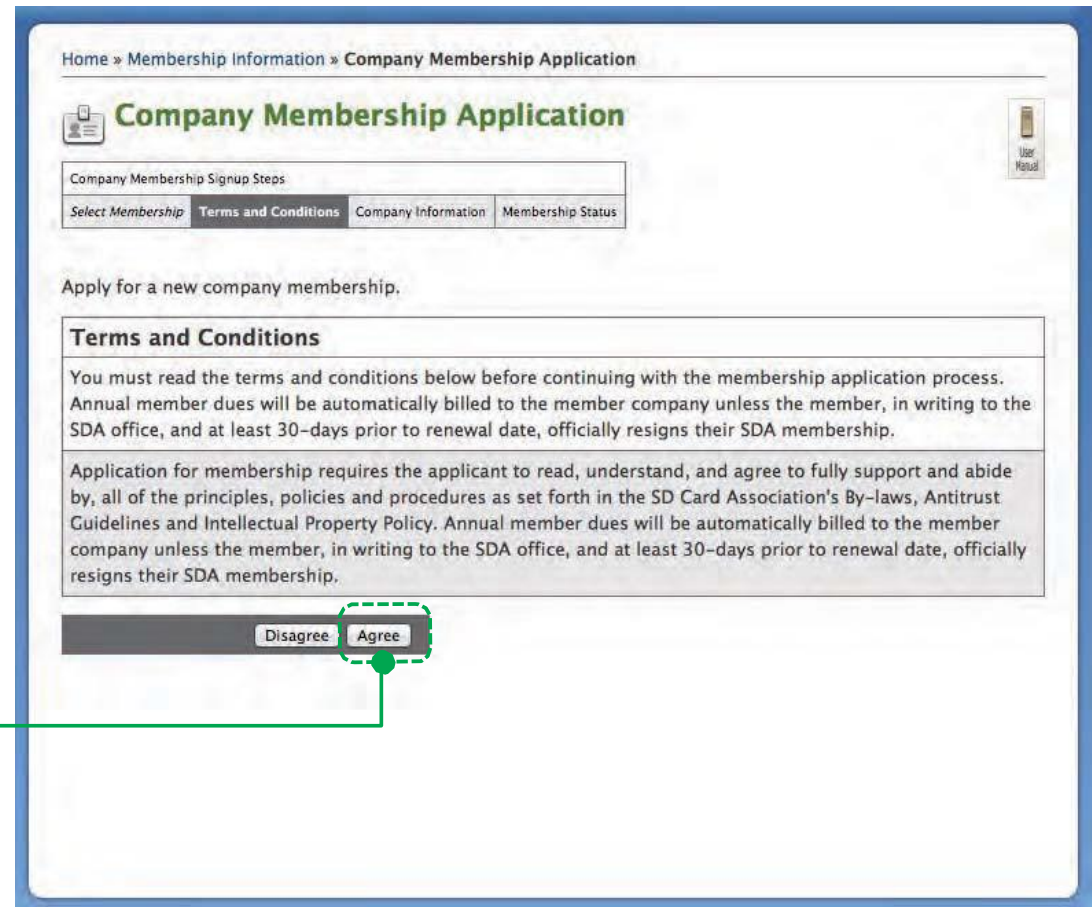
Home » Membership Information » Company Membership Application

Company Membership Application

User Manual

Company Membership Signup Steps

| Select Membership | Terms and Conditions | Company Information | Membership Status |
|---|---|---|---|

Apply for a new company membership.

Terms and Conditions

You must read the terms and conditions below before continuing with the membership application process. Annual member dues will be automatically billed to the member company unless the member, in writing to the SDA office, and at least 30-days prior to renewal date, officially resigns their SDA membership.

Application for membership requires the applicant to read, understand, and agree to fully support and abide by, all of the principles, policies and procedures as set forth in the SD Card Association's By-laws, Antitrust Guidelines and Intellectual Property Policy. Annual member dues will be automatically billed to the member company unless the member, in writing to the SDA office, and at least 30-days prior to renewal date, officially resigns their SDA membership.

Disagree Agree